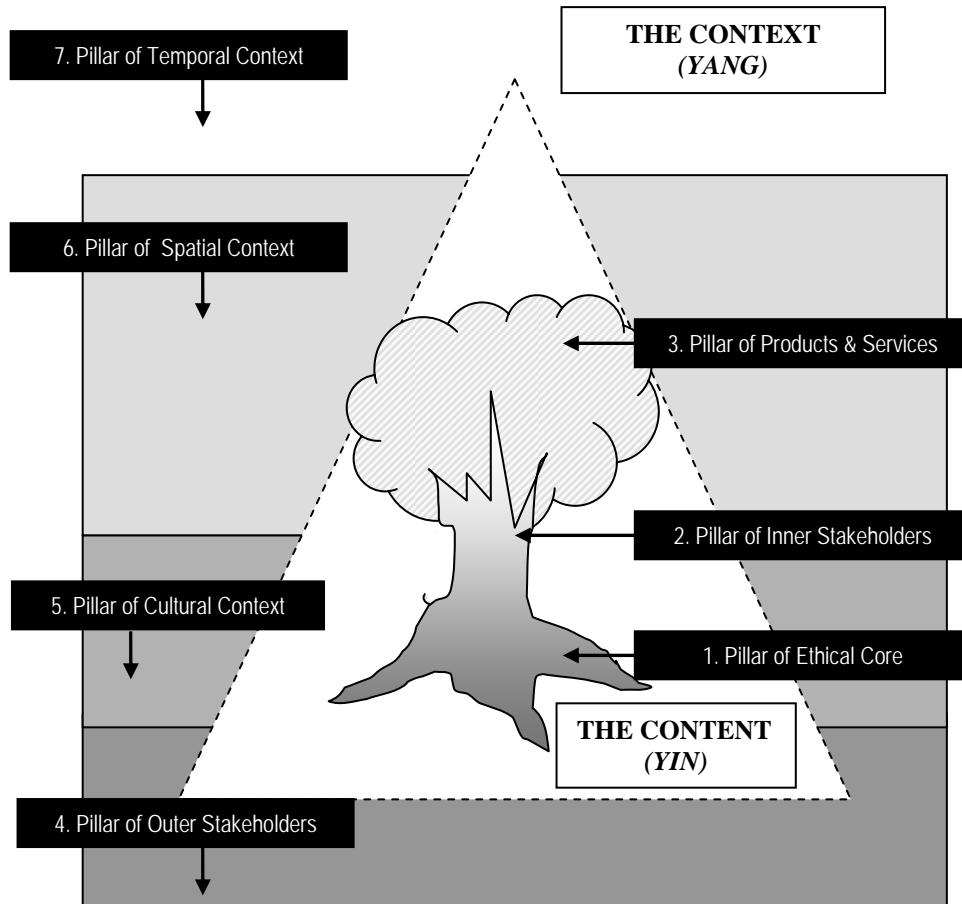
7. Pillar of Temporal Context

THE CONTEXT
*(YANG)*

6. Pillar of Spatial Context

3. Pillar of Products & Services

2. Pillar of Inner Stakeholders

5. Pillar of Cultural Context

1. Pillar of Ethical Core

THE CONTENT
*(YIN)*

4. Pillar of Outer Stakeholders